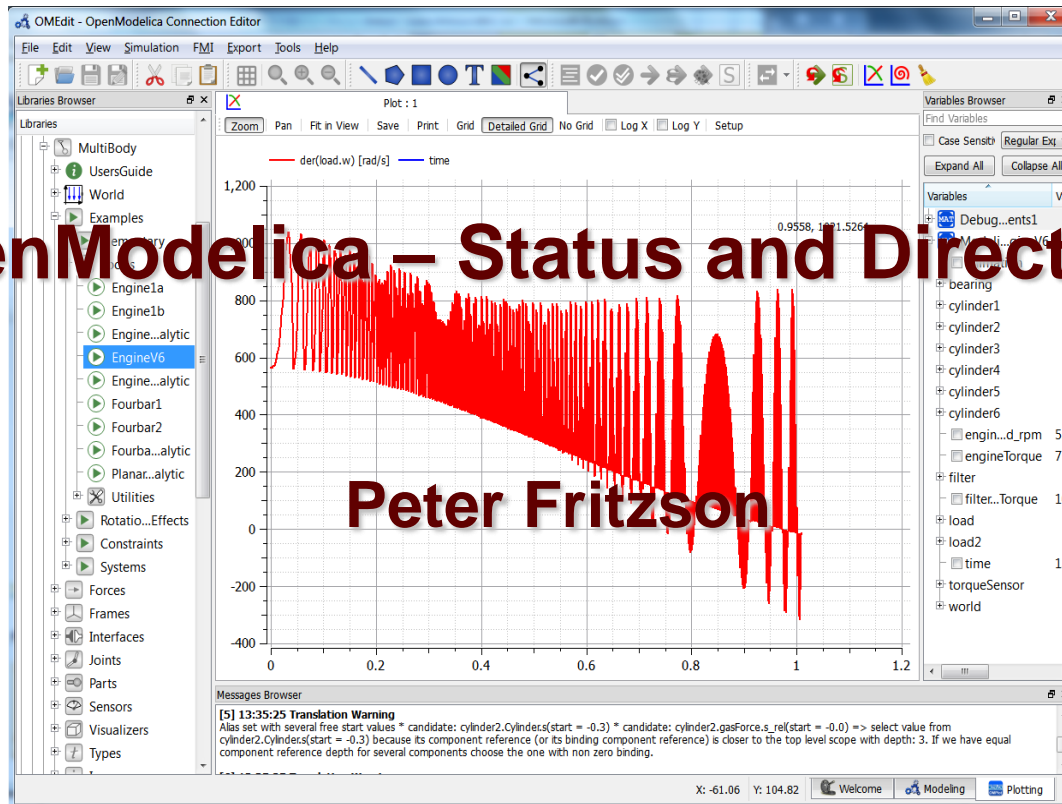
OMEdit - OpenModelica Connection Editor

File Edit View Simulation FMI Export Tools Help

Libraries Browser

Libraries

MultiBody
UsersGuide
World
Examples
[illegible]
Engine1a
Engine1b
Engine...alytic
EngineV6
Engine...alytic
Fourbar1
Fourbar2
Fourba...alytic
Planar...alytic
Utilities
Rotatio...Effects
Constraints
Systems
Forces
Frames
Interfaces
Joints
Parts
Sensors
Visualizers
Types

Plot : 1

Zoom Pan Fit in View Save Print Grid Detailed Grid No Grid Log X Log Y Setup

der(load.w) [rad/s] time

0.9558, 1071.5264

1,200
1,000
800
600
400
200
0
-200
-400
0 0.2 0.4 0.6 0.8 1 1.2

enModelica – Status and Direct

Peter Fritzson

Variables Browser

Find Variables

Case Sensiti Regular Ex

Expand All Collapse All

Variables

Debug...ents1
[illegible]
bearing
cylinder1
cylinder2
cylinder3
cylinder4
cylinder5
cylinder6
engin...d_rpm 5
engineTorque 7
filter
filter...Torque 1
load
load2
time 1
torqueSensor
world

Messages Browser

[5] 13:35:25 Translation Warning
Alias set with several free start values * candidate: cylinder2.Cylinder.s(start = -0.3) * candidate: cylinder2.gasForce.s_rel(start = -0.0) => select value from cylinder2.Cylinder.s(start = -0.3) because its component reference (or its binding component reference) is closer to the top level scope with depth: 3. If we have equal component reference depth for several components choose the one with non zero binding.

X: -61.06 Y: 104.82 Welcome Modeling Plotting